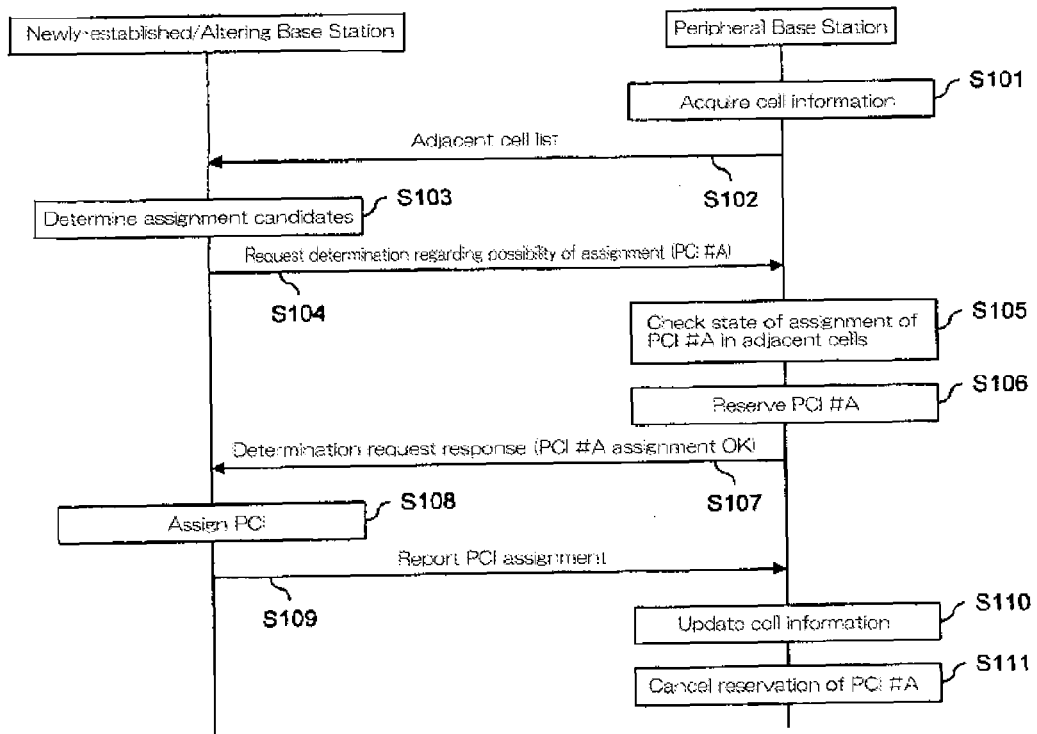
Newly-established/Altering Base Station

Peripheral Base Station

S101

Acquire cell information

Adjacent cell list

S102

Determine assignment candidates

S103

Request determination regarding possibility of assignment (PCI #A)

S104

Check state of assignment of PCI #A in adjacent cells

S105

Reserve PCI #A

S106

Determination request response (PCI #A assignment OK)

S107

Assign PCI

S108

Report PCI assignment

S109

Update cell information

S110

Cancel reservation of PCI #A

S111